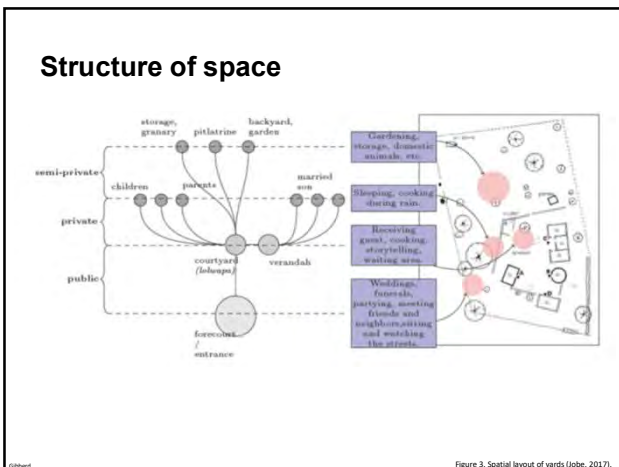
Structure of space

storage, granary

pitlatrine

backyard, garden

semi-private

children

parents

married son

private

courtyard (lolwaps)

verandah

public

forecourt / entrance

Gardening, storage, domestic animals, etc.

Sleeping, cooking during rain.

Receiving guest, cooking, storytelling, waiting area.

Weddings, funerals, partying, meeting friends and neighbors,sitting and watching the streets.

Gibberd

Figure 3. Spatial layout of yards (Jobe, 2017).